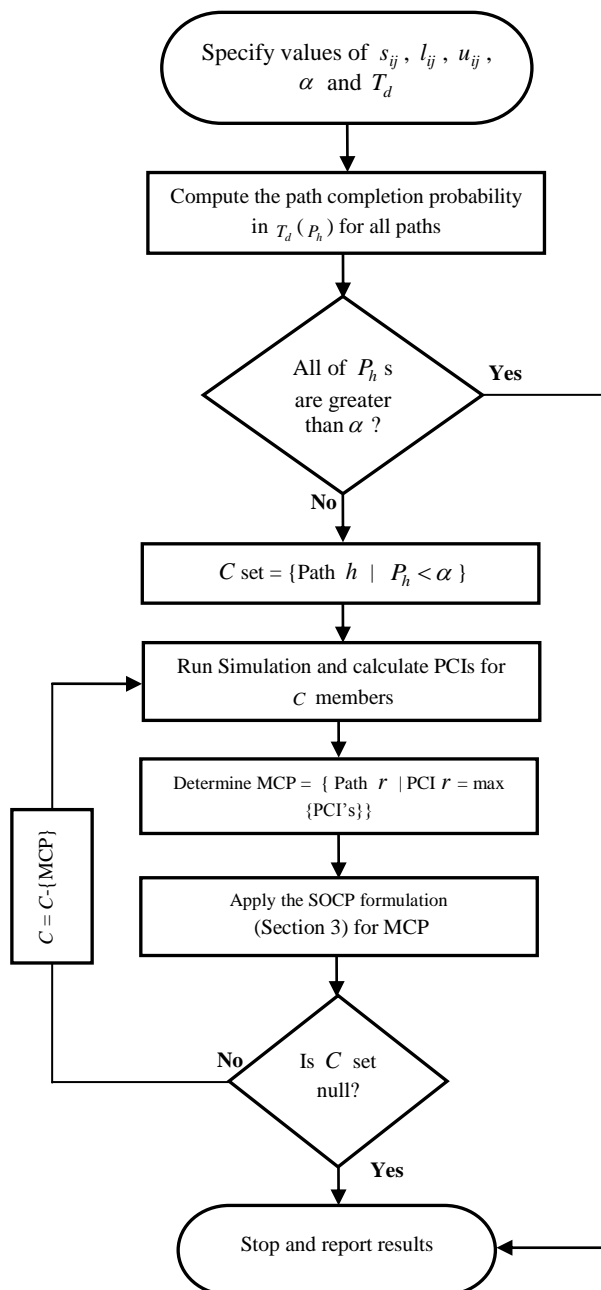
Specify values of $s_{ij}$, $l_{ij}$, $u_{ij}$, $\alpha$ and $T_d$

Compute the path completion probability in $T_d$ ($P_h$) for all paths

All of $P_h$ s are greater than $\alpha$ ?

Yes

No

$C$ set = {Path $h$ | $P_h < \alpha$ }

Run Simulation and calculate PCIs for $C$ members

Determine MCP = { Path $r$ | PCI $r$ = max {PCI's}}

Apply the SOCP formulation (Section 3) for MCP

$C = C$-{MCP}

No

Is $C$ set null?

Yes

Stop and report results